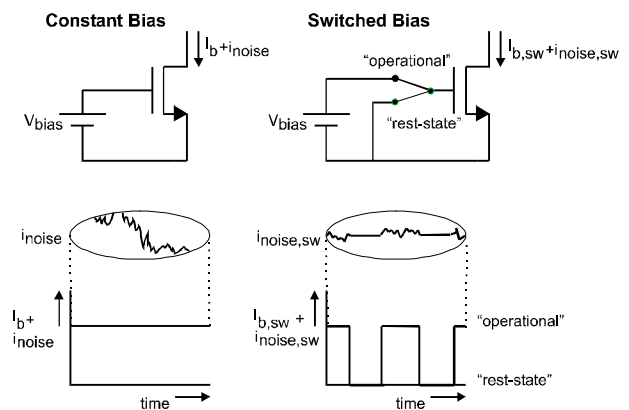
Constant Bias

$I_b + i_{noise}$

$V_{bias}$

$i_{noise}$

$I_b +$
$i_{noise}$

time

Switched Bias

$I_{b,sw} + i_{noise,sw}$

"operational"

"rest-state"

$V_{bias}$

$i_{noise,sw}$

$I_{b,sw} +$
$i_{noise,sw}$

"operational"

"rest-state"

time